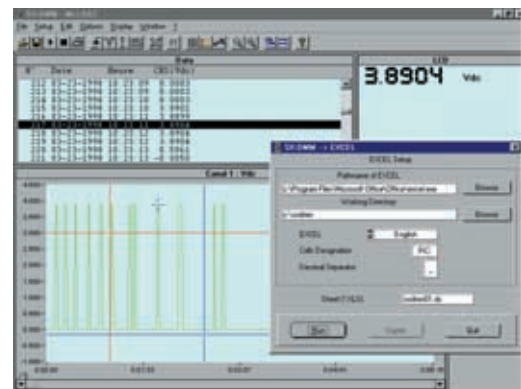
Data
LCD
3.8904 Vdc
Canal 1 : Vdc
EXCEL Setup
Pathname of EXCEL
C:\Program Files\Microsoft Office\Office\excel.exe
Browse
Working Directory
c:\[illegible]
Browse
EXCEL
English
Cells Designation
R1C
Decimal Separator
Sheet EXCEL
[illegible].xls
Start
Quit